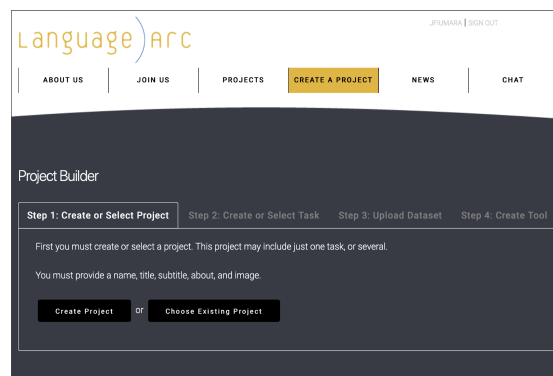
Language Arc

JFIUMARA | SIGN OUT

ABOUT US
JOIN US
PROJECTS
CREATE A PROJECT
NEWS
CHAT

Project Builder

Step 1: Create or Select Project
Step 2: Create or Select Task
Step 3: Upload Dataset
Step 4: Create Tool

First you must create or select a project. This project may include just one task, or several.

You must provide a name, title, subtitle, about, and image.

Create Project
or
Choose Existing Project